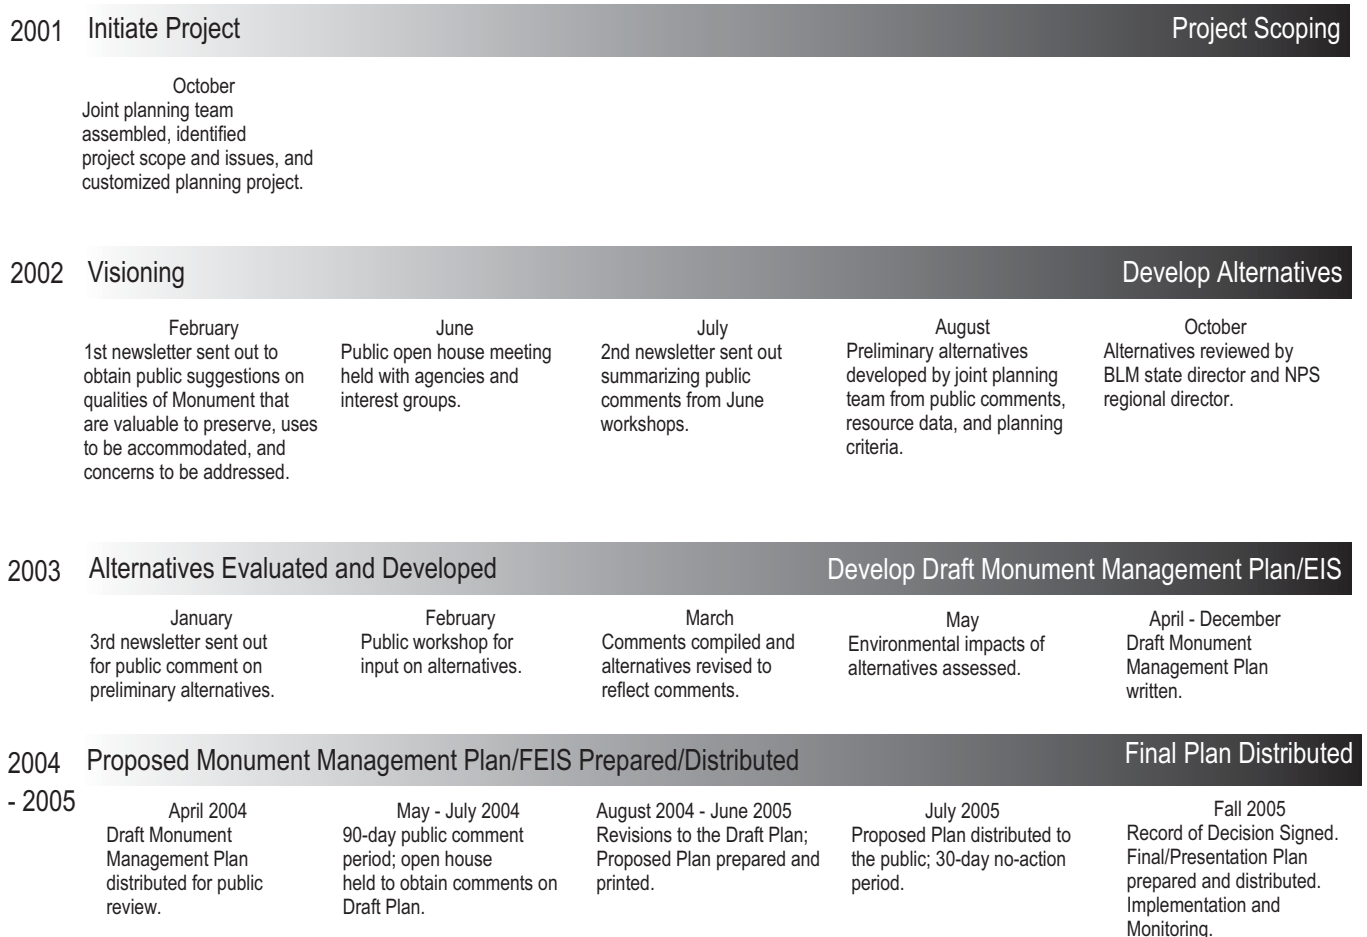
2001 Initiate Project

Project Scoping

October
Joint planning team assembled, identified project scope and issues, and customized planning project.

2002 Visioning

Develop Alternatives

February
1st newsletter sent out to obtain public suggestions on qualities of Monument that are valuable to preserve, uses to be accommodated, and concerns to be addressed.

June
Public open house meeting held with agencies and interest groups.

July
2nd newsletter sent out summarizing public comments from June workshops.

August
Preliminary alternatives developed by joint planning team from public comments, resource data, and planning criteria.

October
Alternatives reviewed by BLM state director and NPS regional director.

2003 Alternatives Evaluated and Developed

Develop Draft Monument Management Plan/EIS

January
3rd newsletter sent out for public comment on preliminary alternatives.

February
Public workshop for input on alternatives.

March
Comments compiled and alternatives revised to reflect comments.

May
Environmental impacts of alternatives assessed.

April - December
Draft Monument Management Plan written.

2004 - 2005 Proposed Monument Management Plan/FEIS Prepared/Distributed

Final Plan Distributed

April 2004
Draft Monument Management Plan distributed for public review.

May - July 2004
90-day public comment period; open house held to obtain comments on Draft Plan.

August 2004 - June 2005
Revisions to the Draft Plan; Proposed Plan prepared and printed.

July 2005
Proposed Plan distributed to the public; 30-day no-action period.

Fall 2005
Record of Decision Signed. Final/Presentation Plan prepared and distributed. Implementation and Monitoring.